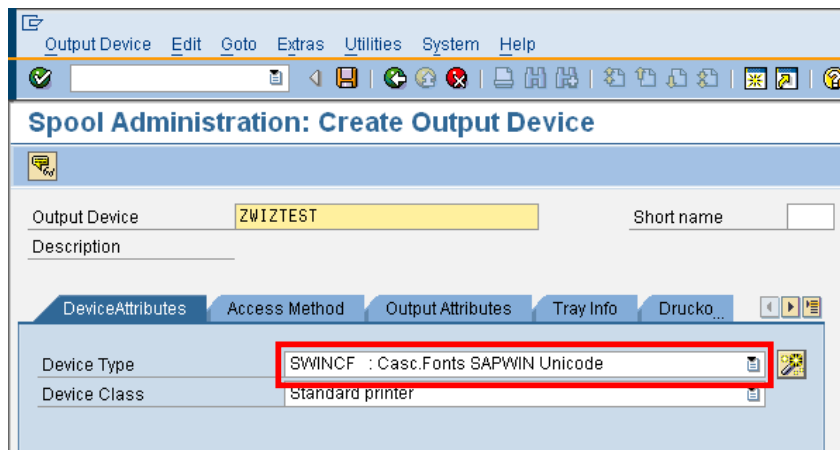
Output Device Edit Goto Extras Utilities System Help

Spool Administration: Create Output Device

Output Device ZWIZTEST
Short name
Description

DeviceAttributes Access Method Output Attributes Tray Info Drucko...

Device Type SWINCF : Casc.Fonts SAPWIN Unicode
Device Class Standard printer